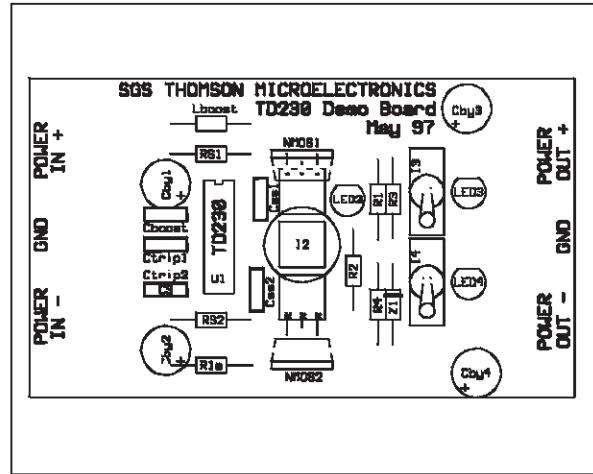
SGS THOMSON MICROELECTRONICS
TD230 Demo Board
May 97

Lboost
Cby3
+
POWER IN +
RS1
NMOS1
Cby1
+
TD230
Css1
LED2
R1
R3
I3
LED3
POWER OUT +
GND
Cboost
Ctrip1
I2
GND
Ctrip2
C3
U1
R2
I4
LED4
POWER IN -
Css2
R4
Z1
POWER OUT -
RS2
Cby2
+
R1e
NMOS2
Cby4
+